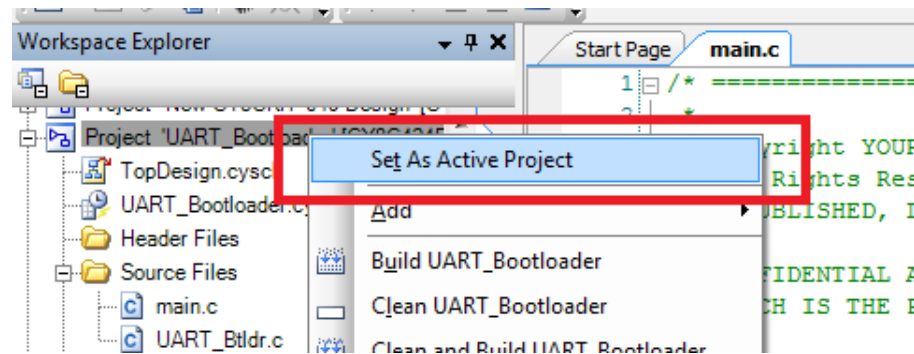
Workspace Explorer
Project 'New CY8CKIT-049 Design' [C
Project 'UART_Bootload
TopDesign.cysc
UART_Bootloader.cy
Header Files
Source Files
main.c
UART_Btldr.c
Start Page
main.c
1 /* ================
2 *
yright YOUR
Rights Res
UBLISHED, I
FIDENTIAL A
CH IS THE P
Set As Active Project
Add
Build UART_Bootloader
Clean UART_Bootloader
Clean and Build UART_Bootloader